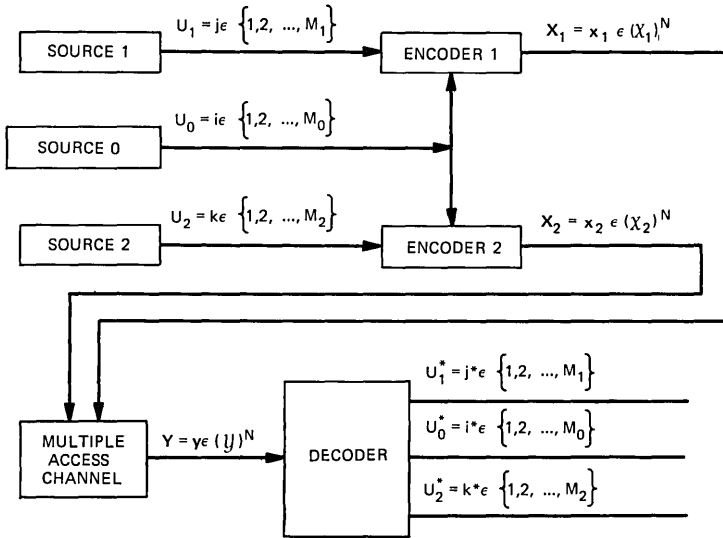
SOURCE 1

$U_1 = j \epsilon \left\{1, 2, \ldots, M_1\right\}$

ENCODER 1

$X_1 = x_1 \epsilon (\chi_1)^N$

SOURCE 0

$U_0 = i \epsilon \left\{1, 2, \ldots, M_0\right\}$

SOURCE 2

$U_2 = k \epsilon \left\{1, 2, \ldots, M_2\right\}$

ENCODER 2

$X_2 = x_2 \epsilon (\chi_2)^N$

MULTIPLE ACCESS CHANNEL

$Y = y \epsilon (\mathcal{Y})^N$

DECODER

$U_1^* = j^* \epsilon \left\{1, 2, \ldots, M_1\right\}$

$U_0^* = i^* \epsilon \left\{1, 2, \ldots, M_0\right\}$

$U_2^* = k^* \epsilon \left\{1, 2, \ldots, M_2\right\}$